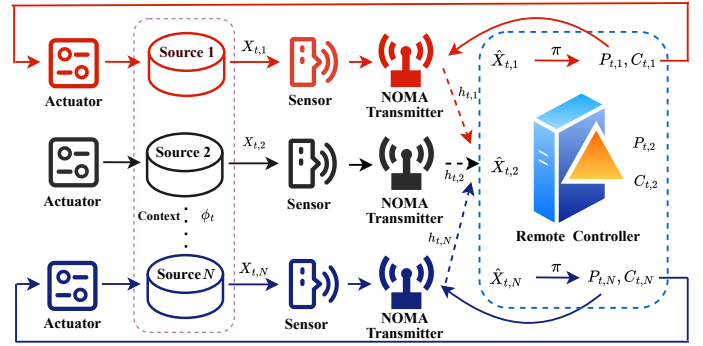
Actuator

Source 1

$X_{t,1}$

Sensor

NOMA Transmitter

$h_{t,1}$

$\hat{X}_{t,1}$

$\pi$

$P_{t,1}, C_{t,1}$

Actuator

Source 2

$X_{t,2}$

Sensor

NOMA Transmitter

$h_{t,2}$

$\hat{X}_{t,2}$

$P_{t,2}$

$C_{t,2}$

Context $\phi_t$

$h_{t,N}$

Remote Controller

Actuator

Source $N$

$X_{t,N}$

Sensor

NOMA Transmitter

$\hat{X}_{t,N}$

$\pi$

$P_{t,N}, C_{t,N}$